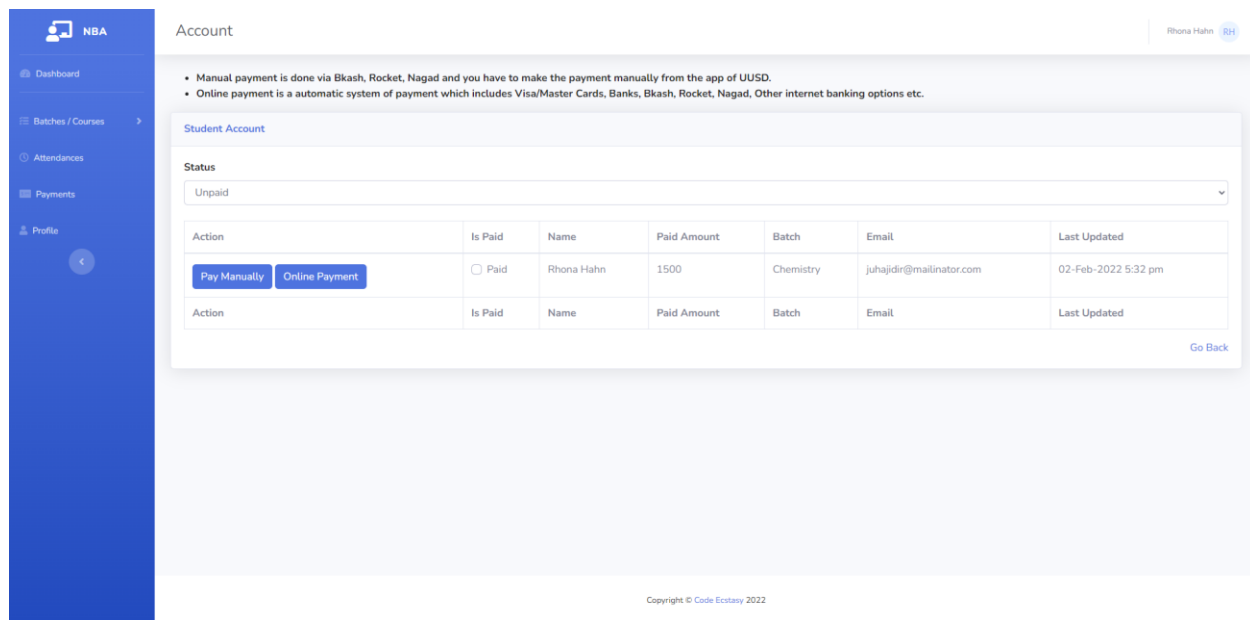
NBA

Dashboard

Batches / Courses

Attendances

Payments

Profile

Account

Rhona Hahn RH

• Manual payment is done via Bkash, Rocket, Nagad and you have to make the payment manually from the app of UUSD.
• Online payment is a automatic system of payment which includes Visa/Master Cards, Banks, Bkash, Rocket, Nagad, Other internet banking options etc.

Student Account

Status

Unpaid

| Action | Is Paid | Name | Paid Amount | Batch | Email | Last Updated |
|---|---|---|---|---|---|---|
| Pay Manually Online Payment | Paid | Rhona Hahn | 1500 | Chemistry | juhajidir@mailinator.com | 02-Feb-2022 5:32 pm |
| Action | Is Paid | Name | Paid Amount | Batch | Email | Last Updated |

Go Back

Copyright © Code Ecstasy 2022